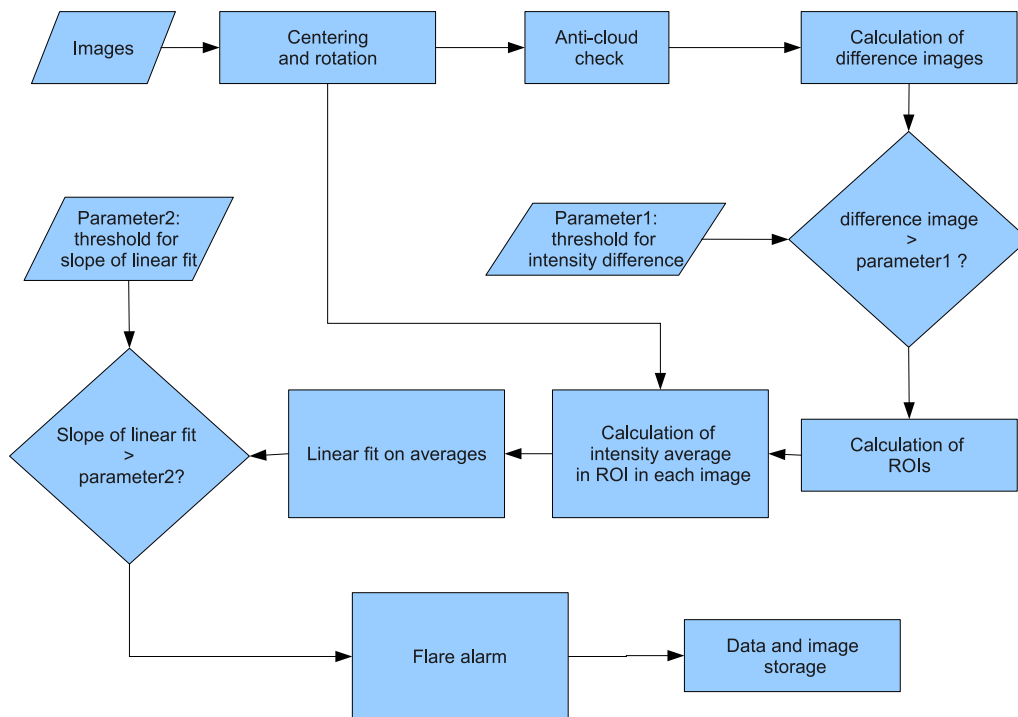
Images

Centering and rotation

Anti-cloud check

Calculation of difference images

Parameter2: threshold for slope of linear fit

Parameter1: threshold for intensity difference

difference image > parameter1 ?

Slope of linear fit > parameter2?

Linear fit on averages

Calculation of intensity average in ROI in each image

Calculation of ROIs

Flare alarm

Data and image storage